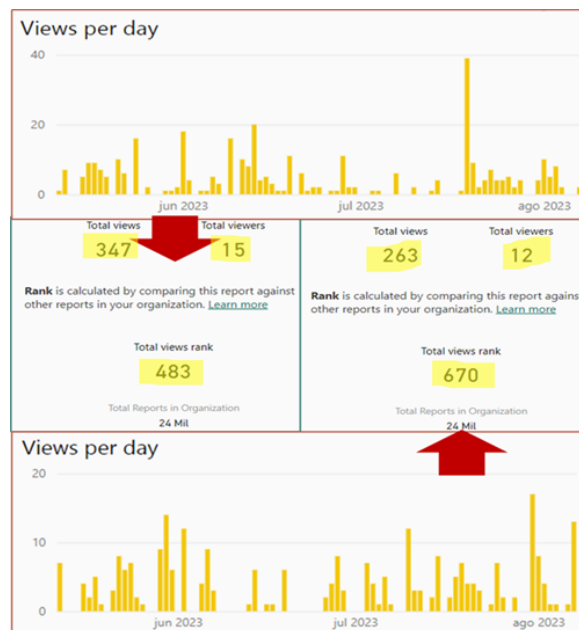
Views per day

40

20

0

jun 2023

jul 2023

ago 2023

Total views
347

Total viewers
15

**Rank** is calculated by comparing this report against other reports in your organization. Learn more

Total views rank
483

Total Reports in Organization
24 Mil

Total views
263

Total viewers
12

**Rank** is calculated by comparing this report agains other reports in your organization. Learn more

Total views rank
670

Total Reports in Organization
24 Mil

Views per day

20

10

0

jun 2023

jul 2023

ago 2023